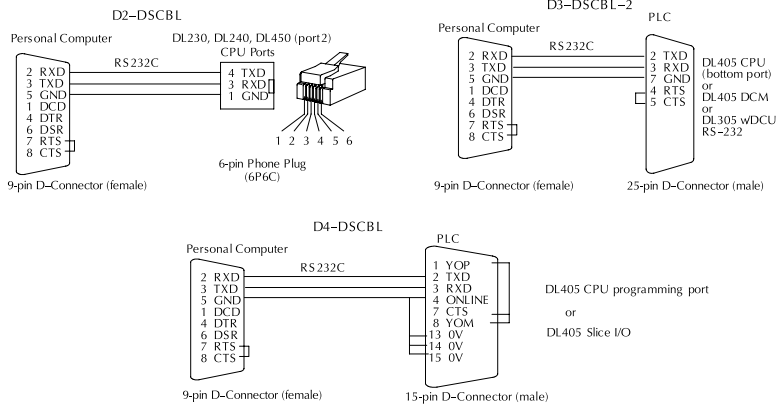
D2–DSCBL

Personal Computer

DL230, DL240, DL450 (port2)
CPU Ports

RS232C

2 RXD
3 TXD
5 GND
1 DCD
4 DTR
6 DSR
7 RTS
8 CTS

4 TXD
3 RXD
1 GND

1 2 3 4 5 6

6-pin Phone Plug
(6P6C)

9-pin D–Connector (female)

D3–DSCBL–2

Personal Computer

PLC

RS232C

2 RXD
3 TXD
5 GND
1 DCD
4 DTR
6 DSR
7 RTS
8 CTS

2 TXD
3 RXD
7 GND
4 RTS
5 CTS

DL405 CPU (bottom port)
or
DL405 DCM
or
DL305 wDCU
RS–232

9-pin D–Connector (female)

25-pin D–Connector (male)

D4–DSCBL

Personal Computer

PLC

RS232C

2 RXD
3 TXD
5 GND
1 DCD
4 DTR
6 DSR
7 RTS
8 CTS

1 YOP
2 TXD
3 RXD
4 ONLINE
7 CTS
8 YOM
13 0V
14 0V
15 0V

DL405 CPU programming port

or

DL405 Slice I/O

9-pin D–Connector (female)

15-pin D–Connector (male)